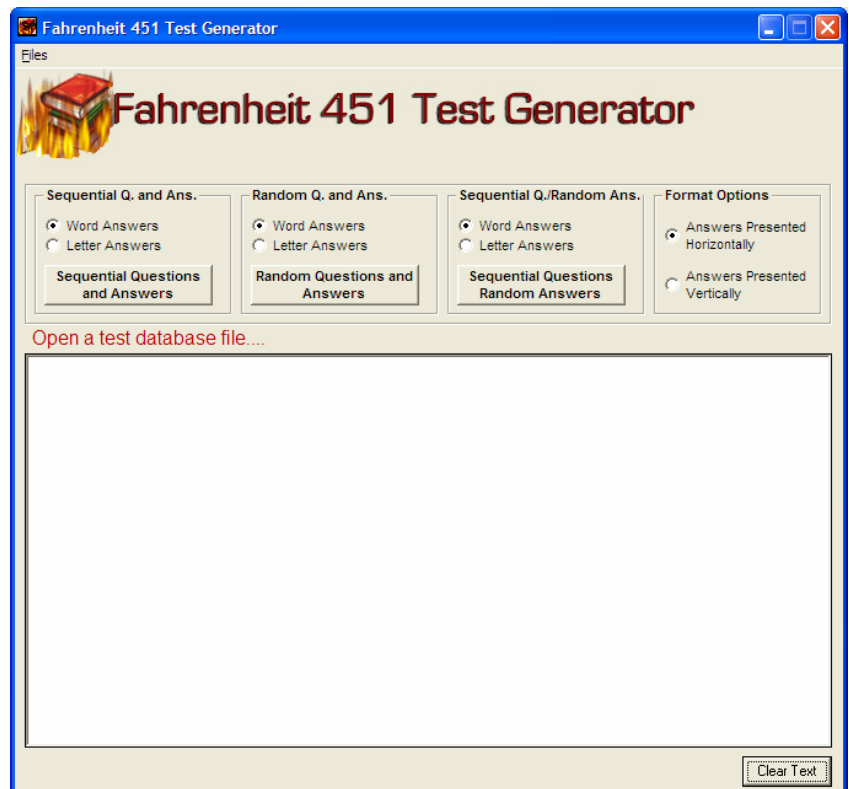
Fahrenheit 451 Test Generator

Files

Fahrenheit 451 Test Generator

Sequential Q. and Ans.
Word Answers
Letter Answers
Sequential Questions and Answers

Random Q. and Ans.
Word Answers
Letter Answers
Random Questions and Answers

Sequential Q./Random Ans.
Word Answers
Letter Answers
Sequential Questions Random Answers

Format Options
Answers Presented Horizontally
Answers Presented Vertically

Open a test database file....

Clear Text